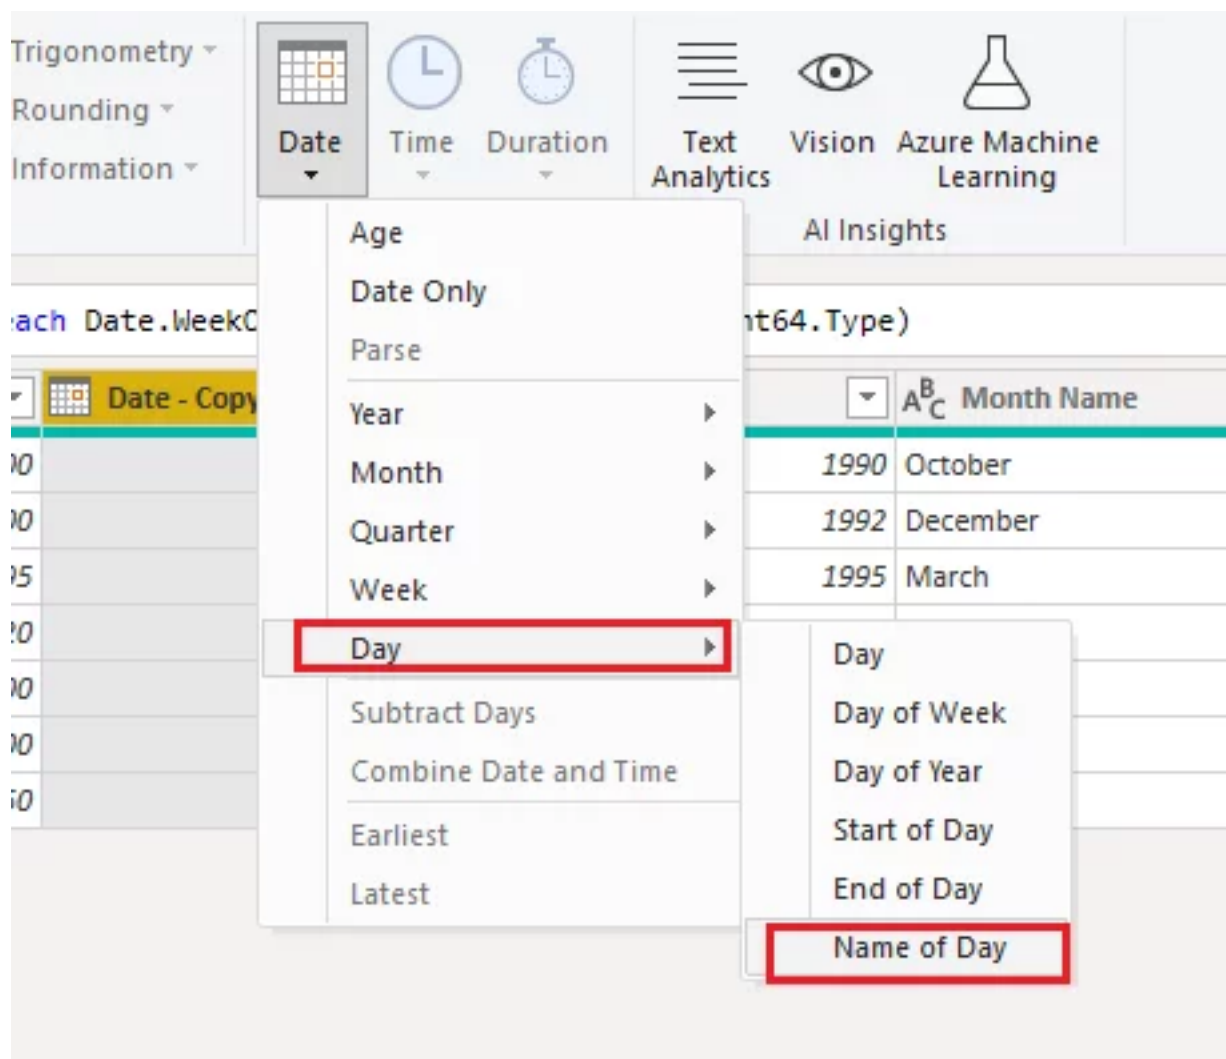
Trigonometry
Rounding
Information

Date
Time
Duration

Text Analytics
Vision
Azure Machine Learning
AI Insights

ach Date.WeekC
nt64.Type)

Date - Copy
Month Name

00
00
95
20
00
00
50

1990 October
1992 December
1995 March

Age
Date Only
Parse
Year
Month
Quarter
Week
Day
Subtract Days
Combine Date and Time
Earliest
Latest

Day
Day of Week
Day of Year
Start of Day
End of Day
Name of Day